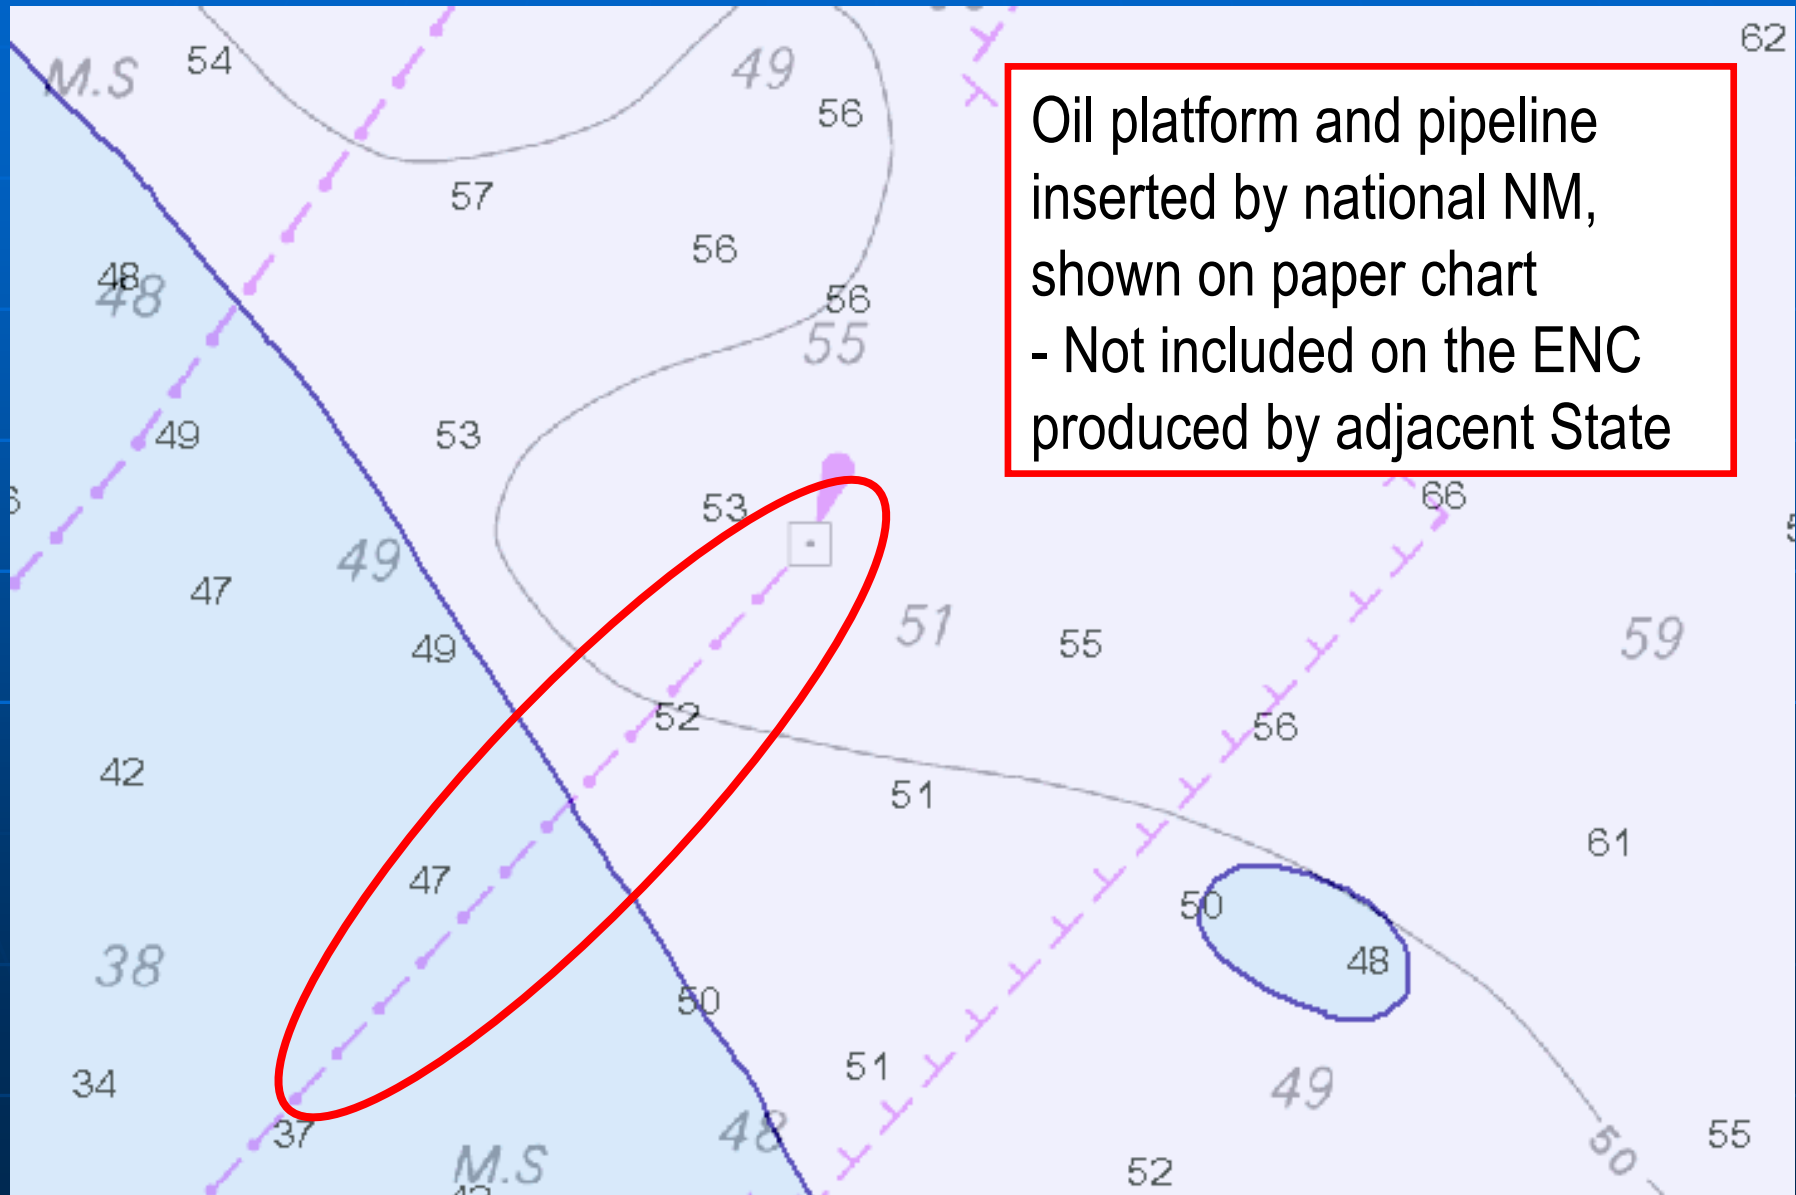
M.S 54 49 56 62

Oil platform and pipeline inserted by national NM, shown on paper chart
- Not included on the ENC produced by adjacent State

57 56 48 48 56 55 49 53 53 66 49 47 51 55 59 49 52 56 42 51 61 47 50 48 38 50 51 49 34 37 M.S 48 50 55 52